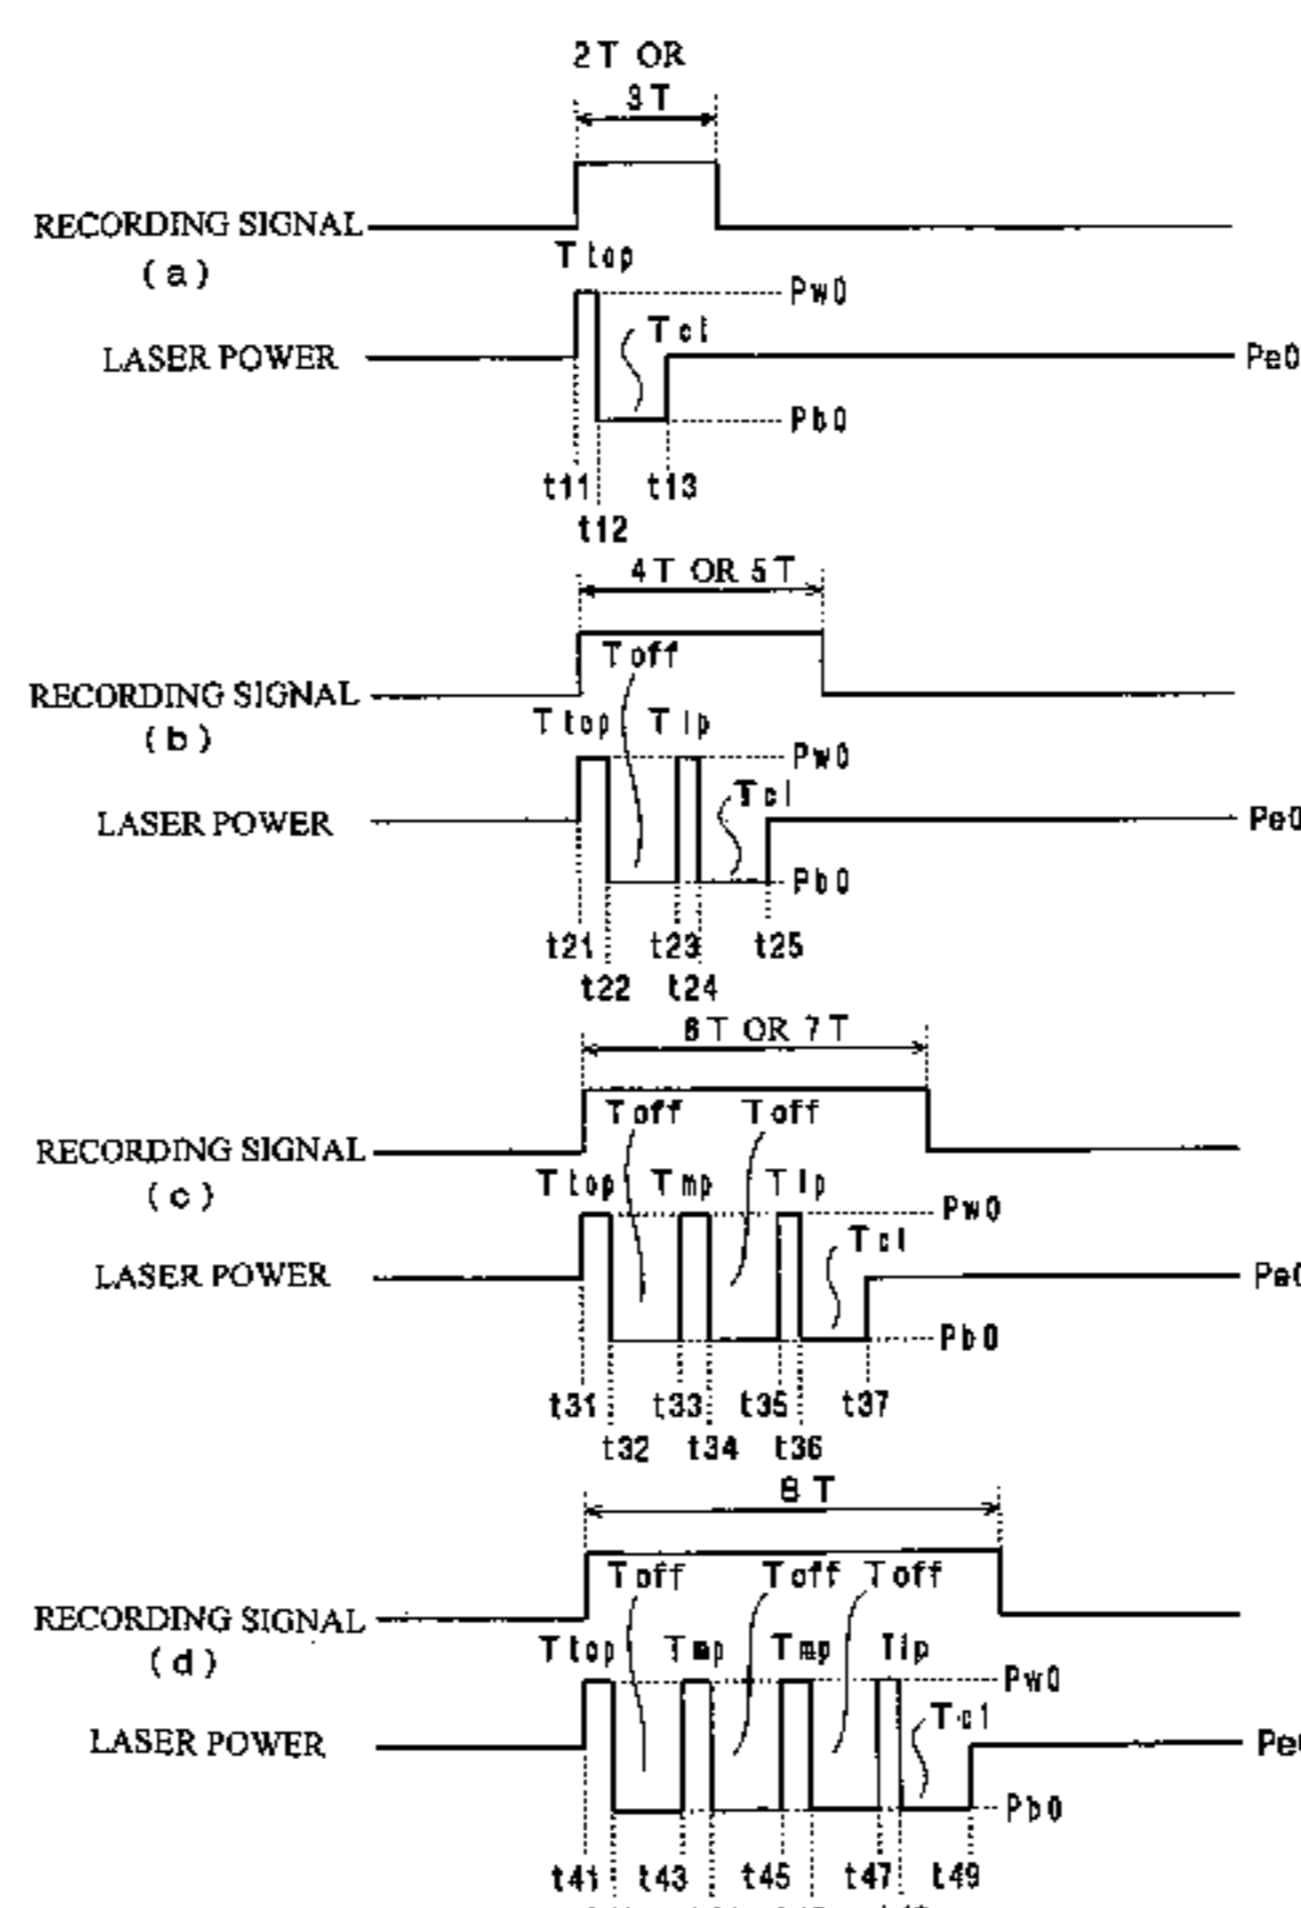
2T OR 3T

RECORDING SIGNAL
(a)

Ttop
Pw0
Tcl
LASER POWER
Pe0
Pb0
t11 t13
t12

4T OR 5T
Toff
RECORDING SIGNAL
(b)
Ttop Tlp
Pw0
Tcl
LASER POWER
Pe0
Pb0
t21 t23 t25
t22 t24

6T OR 7T
Toff Toff
RECORDING SIGNAL
(c)
Ttop Tmp Tlp
Pw0
Tcl
LASER POWER
Pe0
Pb0
t31 t33 t35 t37
t32 t34 t36

8T
Toff Toff Toff
RECORDING SIGNAL
(d)
Ttop Tmp Tmp Tlp
Pw0
Tcl
LASER POWER
Pe0
Pb0
t41 t43 t45 t47 t49
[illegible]